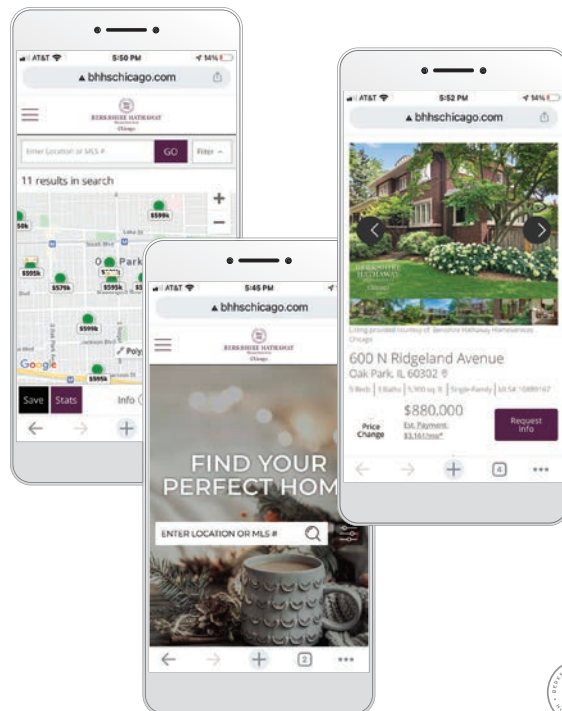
AT&T 5:50 PM 14%
bhhschicago.com
BERKSHIRE HATHAWAY
Chicago
Enter Location or MLS # GO Filter
11 results in search
$599k
$595k
$579k
$595k
$595k
$599k
$595k
Park
Google
Poly
Save Stats Info

AT&T 5:45 PM
bhhschicago.com
BERKSHIRE HATHAWAY
Chicago
FIND YOUR PERFECT HOM
ENTER LOCATION OR MLS #
2

AT&T 5:52 PM 14%
bhhschicago.com
600 N Ridgeland Avenue
Oak Park, IL 60302
$880,000
Price Change
Est. Payment: $3,161/mo*
Request Info
4